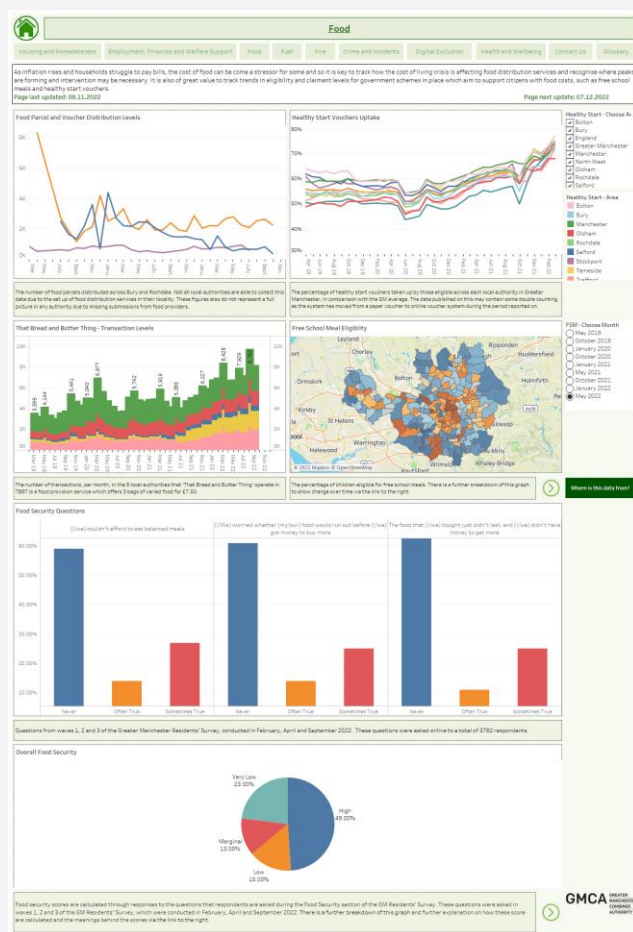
Food

Housing and Homelessness | Employment, Finances and Welfare Support | Food | Fuel | Fire | Crime and Incidents | Digital Exclusion | Health and Wellbeing | Contact Us | Glossary

As inflation rises and households struggle to pay bills, the cost of food can be come a stressor for some and so it is key to track how the cost of living crisis is affecting food distribution services and recognise where peaks are forming and intervention may be necessary. It is also of great value to track trends in eligibility and claimant levels for government schemes in place which aim to support citizens with food costs, such as free school meals and healthy start vouchers.

Page last updated: 08.11.2022

Page next update: 07.12.2022

Food Parcel and Voucher Distribution Levels

6K
4K
2K
0K

The number of food parcels distributed across Bury and Rochdale. Not all local authorities are able to collect this data due to the set up of food distribution services in their locality. These figures also do not represent a full picture in any authority due to missing submissions from food providers.

Healthy Start Vouchers Uptake

70%
60%
50%
40%
30%

The percentage of healthy start vouchers taken up by those eligible across each local authority in Greater Manchester, in comparison with the GM average. The data published on this may contain some double counting, as the system has moved from a paper voucher to online voucher system during the period reported on.

Healthy Start - Choose A...
Bolton
Bury
England
Greater Manchester
Manchester
North West
Oldham
Rochdale
Salford

Healthy Start - Area
Bolton
Bury
Manchester
Oldham
Rochdale
Salford
Stockport
Tameside
Trafford

That Bread and Butter Thing - Transaction Levels

10K
8K
6K
4K
2K
0K

3,599
5,441
6,977
5,960
5,742
5,919
5,865
6,327
8,429
8,479

The number of transactions, per month, in the 5 local authorities that 'That Bread and Butter Thing' operate in. TBBT is a food provision service which offers 3 bags of varied food for £7.50.

Free School Meal Eligiblity

Leyland
Chorley
Ripponden
Huddersfield
Bolton
Ormskirk
Holmfirth
Kirkby
St Helens
Warrington
Wilmslow
Whaley Bridge
© 2022 Mapbox © OpenStreetMap

The percentage of children eligible for free school meals. There is a further breakdown of this graph to show change over time via the link to the right.

FSM - Choose Month
May 2019
October 2019
January 2020
October 2020
January 2021
May 2021
October 2021
January 2022
May 2022

Where is this data from?

Food Security Questions

I/(we) couldn't afford to eat balanced meals

I/(We) worried whether (my/our) food would run out before I/(we) got money to buy more

The food that I/(we) bought just didn't last, and I/(we) didn't have money to get more

60.00%
50.00%
40.00%
30.00%
20.00%
10.00%

Never | Often True | Sometimes True

Questions from waves 1, 2 and 3 of the Greater Manchester Residents' Survey, conducted in February, April and September 2022. These questions were asked online to a total of 3782 respondents.

Overall Food Security

Very Low
23.00%

High
49.00%

Marginal
13.00%

Low
15.00%

Food security scores are calculated through responses to the questions that respondents are asked during the Food Security section of the GM Residents' Survey. These questions were asked in waves 1, 2 and 3 of the GM Residents' Survey, which were conducted in February, April and September 2022. There is a further breakdown of this graph and further explanation on how these score are calculated and the meanings behind the scores via the link to the right.

GMCA GREATER MANCHESTER COMBINED AUTHORITY